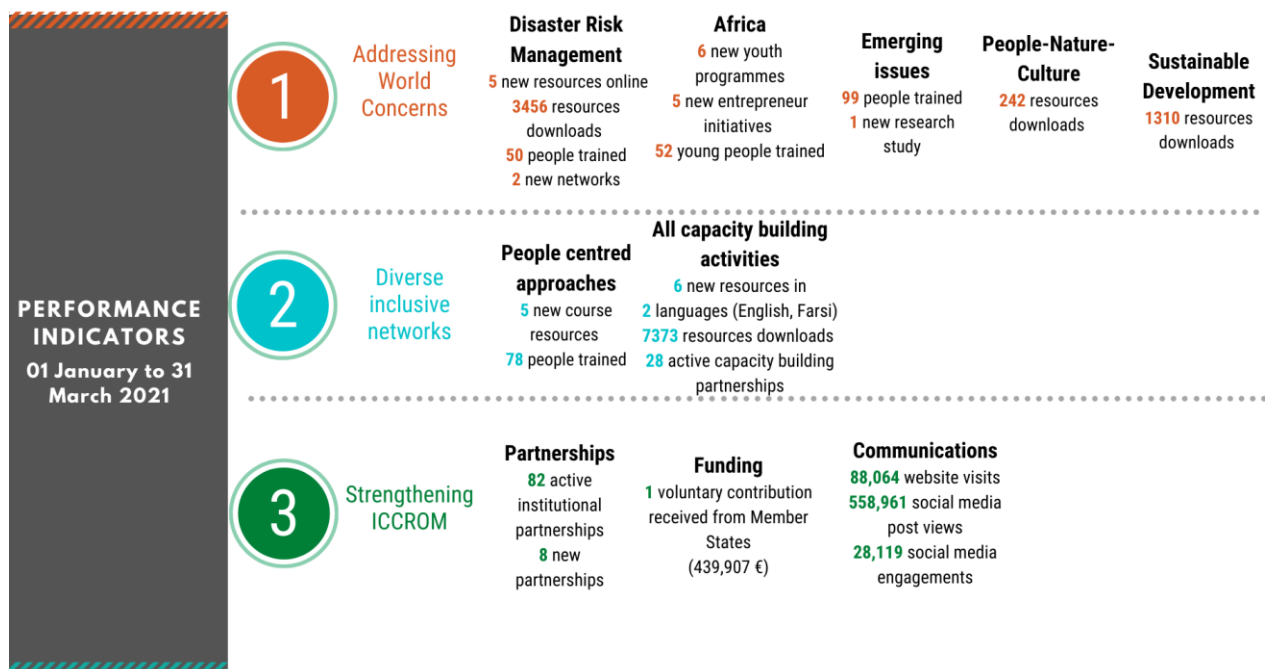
PERFORMANCE INDICATORS
01 January to 31 March 2021

1

Addressing World Concerns

Disaster Risk Management
5 new resources online
3456 resources downloads
50 people trained
2 new networks

Africa
6 new youth programmes
5 new entrepreneur initiatives
52 young people trained

Emerging issues
99 people trained
1 new research study

People-Nature-Culture
242 resources downloads

Sustainable Development
1310 resources downloads

2

Diverse inclusive networks

People centred approaches
5 new course resources
78 people trained

All capacity building activities
6 new resources in
2 languages (English, Farsi)
7373 resources downloads
28 active capacity building partnerships

3

Strengthening ICCROM

Partnerships
82 active institutional partnerships
8 new partnerships

Funding
1 voluntary contribution received from Member States
(439,907 €)

Communications
88,064 website visits
558,961 social media post views
28,119 social media engagements